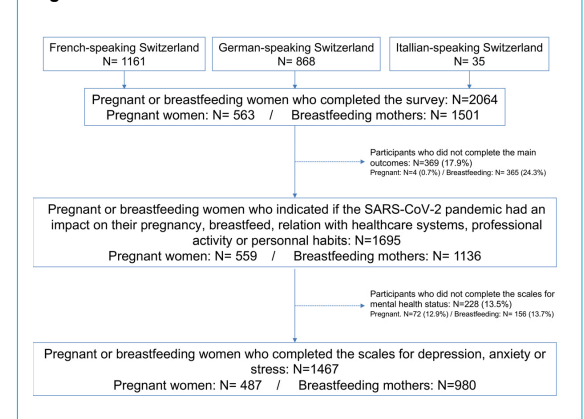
French-speaking Switzerland
N= 1161

German-speaking Switzerland
N= 868

Itallian-speaking Switzerland
N= 35

Pregnant or breastfeeding women who completed the survey: N=2064
Pregnant women: N= 563 / Breastfeeding mothers: N= 1501

Participants who did not complete the main outcomes: N=369 (17.9%)
Pregnant: N=4 (0.7%) / Breastfeeding: N= 365 (24.3%)

Pregnant or breastfeeding women who indicated if the SARS-CoV-2 pandemic had an impact on their pregnancy, breastfeed, relation with healthcare systems, professional activity or personal habits: N=1695
Pregnant women: N= 559 / Breastfeeding mothers: N= 1136

Participants who did not complete the scales for mental health status: N=228 (13.5%)
Pregnant. N=72 (12.9%) / Breastfeeding: N= 156 (13.7%)

Pregnant or breastfeeding women who completed the scales for depression, anxiety or stress: N=1467
Pregnant women: N= 487 / Breastfeeding mothers: N=980